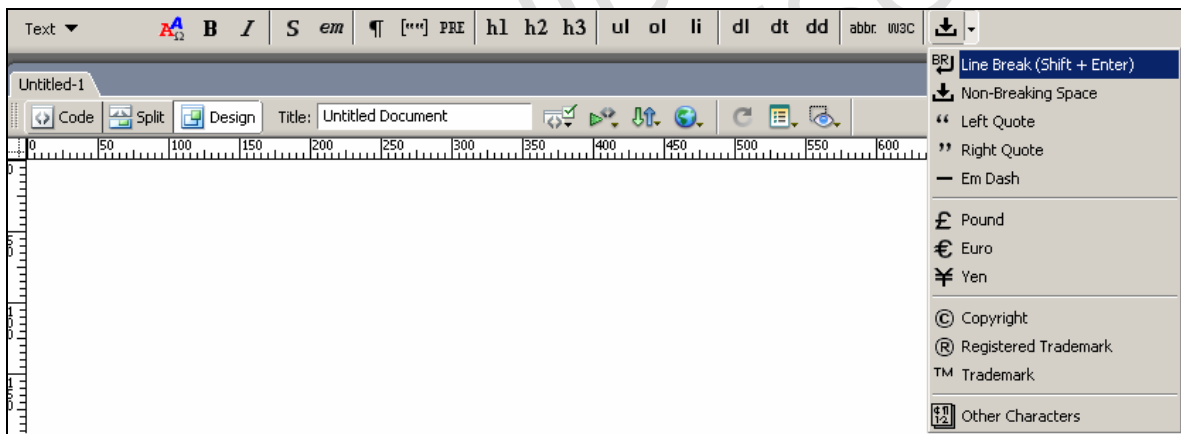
Text ▼ B I S em ¶ [""] PRE h1 h2 h3 ul ol li dl dt dd abbr. W3C

Untitled-1

Code Split Design Title: Untitled Document

0 50 100 150 200 250 300 350 400 450 500 550 600

Line Break (Shift + Enter)
Non-Breaking Space
“ Left Quote
” Right Quote
— Em Dash
£ Pound
€ Euro
¥ Yen
© Copyright
® Registered Trademark
™ Trademark
Other Characters